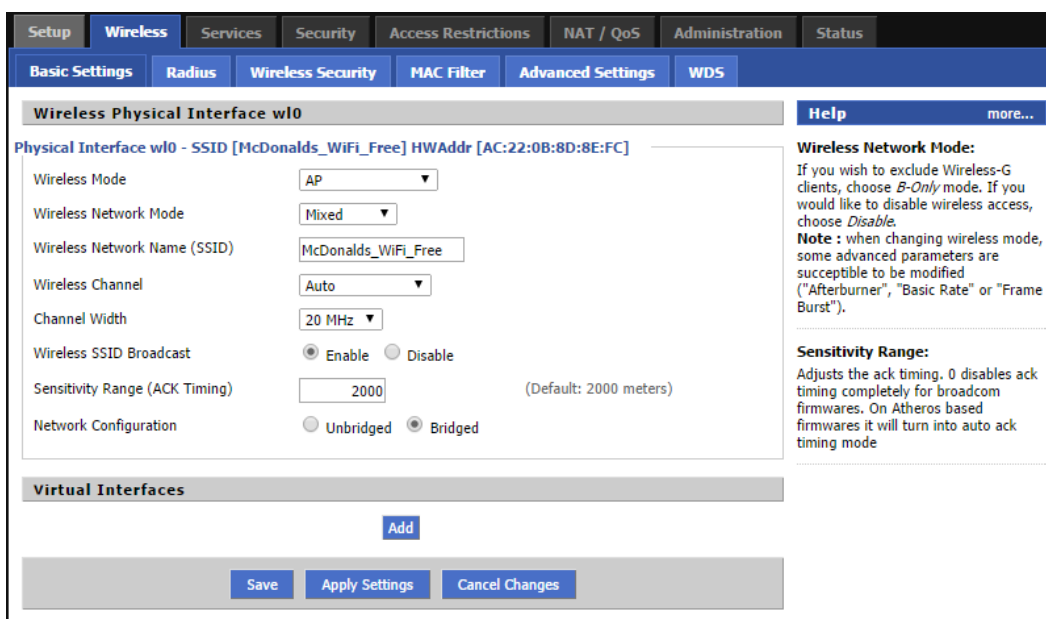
Setup Wireless Services Security Access Restrictions NAT / QoS Administration Status

Basic Settings Radius Wireless Security MAC Filter Advanced Settings WDS

Wireless Physical Interface wl0

Physical Interface wl0 - SSID [McDonalds_WiFi_Free] HWAddr [AC:22:0B:8D:8E:FC]

Wireless Mode AP

Wireless Network Mode Mixed

Wireless Network Name (SSID) McDonalds_WiFi_Free

Wireless Channel Auto

Channel Width 20 MHz

Wireless SSID Broadcast Enable Disable

Sensitivity Range (ACK Timing) 2000 (Default: 2000 meters)

Network Configuration Unbridged Bridged

Virtual Interfaces

Add

Save Apply Settings Cancel Changes

Help more...

Wireless Network Mode:
If you wish to exclude Wireless-G clients, choose B-Only mode. If you would like to disable wireless access, choose Disable.
Note : when changing wireless mode, some advanced parameters are succeptible to be modified ("Afterburner", "Basic Rate" or "Frame Burst").

Sensitivity Range:
Adjusts the ack timing. 0 disables ack timing completely for broadcom firmwares. On Atheros based firmwares it will turn into auto ack timing mode